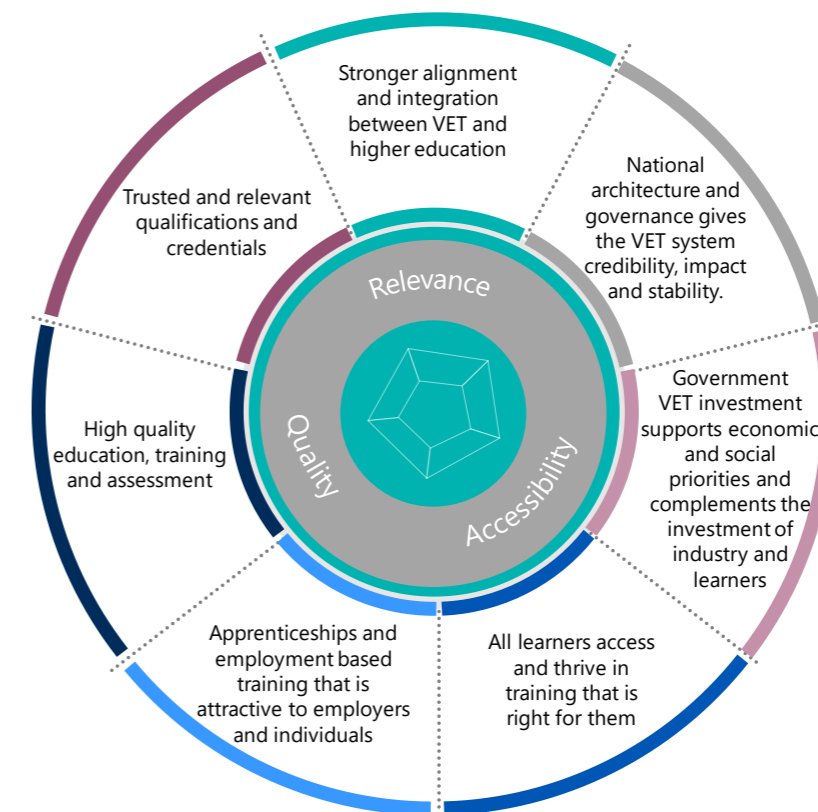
Stronger alignment and integration between VET and higher education

National architecture and governance gives the VET system credibility, impact and stability.

Government VET investment supports economic and social priorities and complements the investment of industry and learners

All learners access and thrive in training that is right for them

Apprenticeships and employment based training that is attractive to employers and individuals

High quality education, training and assessment

Trusted and relevant qualifications and credentials

Relevance

Accessibility

Quality